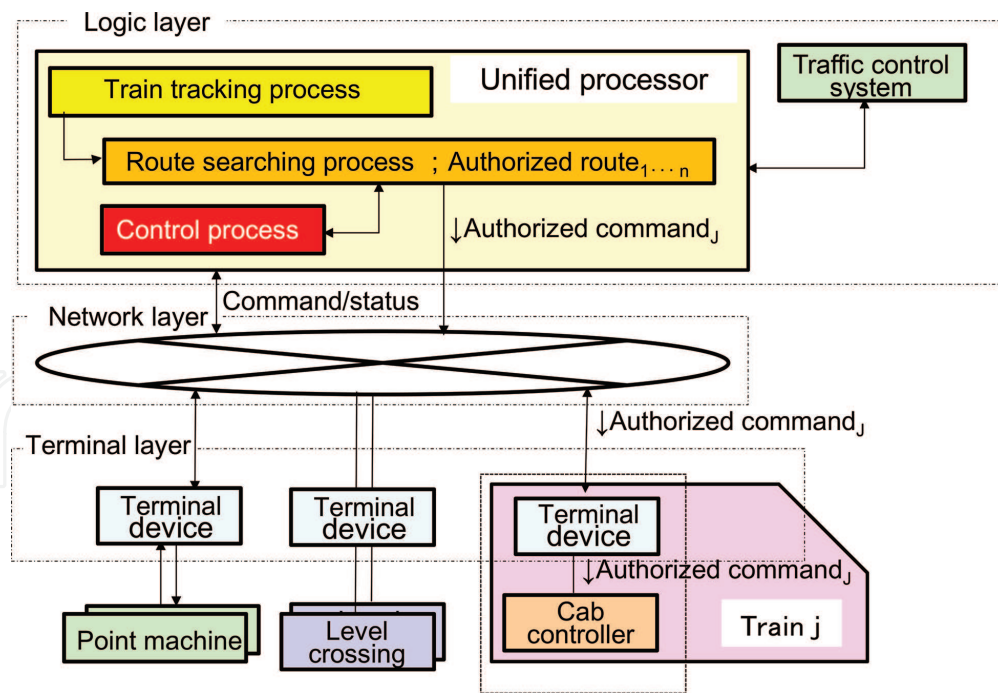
Logic layer

Unified processor

Train tracking process

Traffic control system

Route searching process ; Authorized route$_{1 \cdots n}$

Control process

↓Authorized command$_J$

Command/status

Network layer

↓Authorized command$_J$

Terminal layer

Terminal device

Terminal device

Terminal device

↓Authorized command$_J$

Point machine

Level crossing

Cab controller

Train j